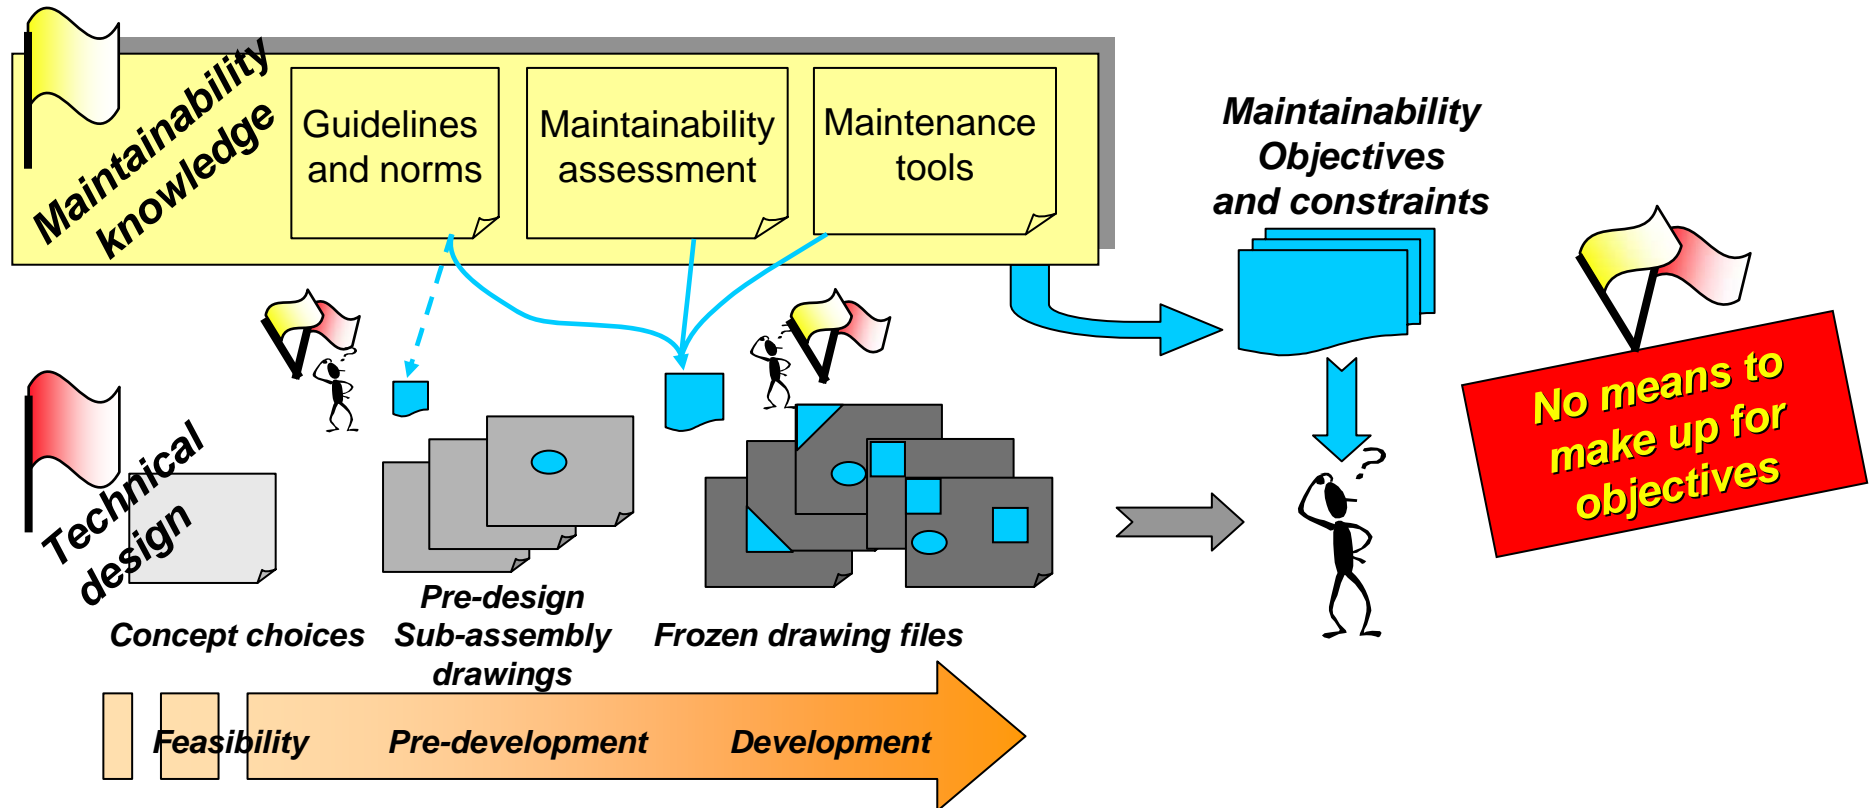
Maintainability knowledge

Guidelines and norms

Maintainability assessment

Maintenance tools

Maintainability Objectives and constraints

No means to make up for objectives

Technical design

Concept choices

Pre-design Sub-assembly drawings

Frozen drawing files

Feasibility

Pre-development

Development